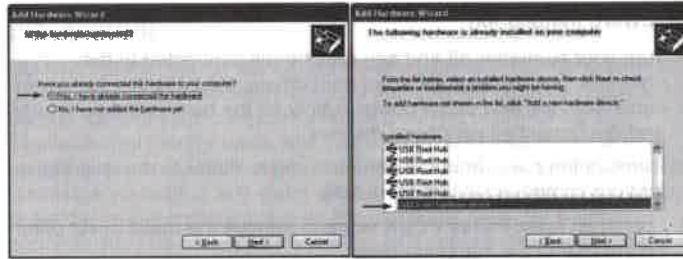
Add Hardware Wizard

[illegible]

Have you already connected this hardware to your computer?

Yes, I have already connected the hardware

No, I have not added the hardware yet

< Back Next > Cancel

Add Hardware Wizard

The following hardware is already installed on your computer

From the list below, select an installed hardware device, then click Next to check properties or troubleshoot a problem you might be having.

To add hardware not shown in the list, click "Add a new hardware device."

Installed hardware:

USB Root Hub

USB Root Hub

USB Root Hub

USB Root Hub

USB Root Hub

USB Root Hub

Add a new hardware device

< Back Next > Cancel